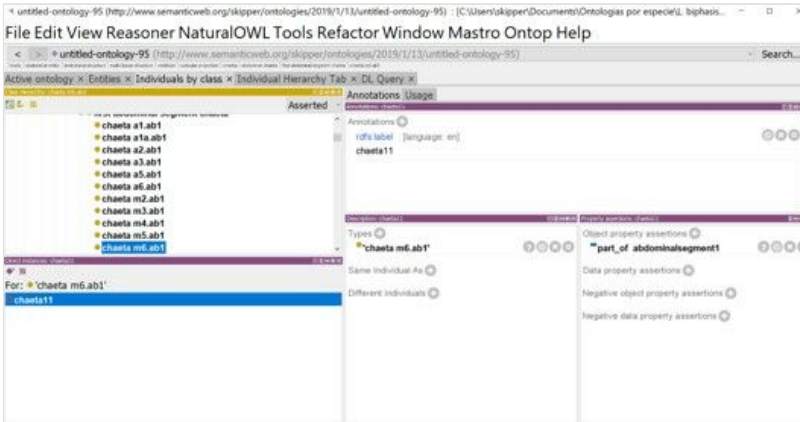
untitled-ontology-95 (http://www.semanticweb.org/skipper/ontologies/2019/1/13/untitled-ontology-95) : [C:\Users\skipper\Documents\Ontologias por especie\L. biphasis...

File Edit View Reasoner NaturalOWL Tools Refactor Window Mastro Ontop Help

untitled-ontology-95 (http://www.semanticweb.org/skipper/ontologies/2019/1/13/untitled-ontology-95)

Search...

Active ontology × Entities × Individuals by class × Individual Hierarchy Tab × DL Query ×

Class hierarchy: chaeta m6.ab1

Asserted

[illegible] abdominal segment chaeta
chaeta a1.ab1
chaeta a1a.ab1
chaeta a2.ab1
chaeta a3.ab1
chaeta a5.ab1
chaeta a6.ab1
chaeta m2.ab1
chaeta m3.ab1
chaeta m4.ab1
chaeta m5.ab1
chaeta m6.ab1

Direct instances: chaeta11

For: 'chaeta m6.ab1'

chaeta11

Annotations Usage

Annotations: chaeta11

Annotations

rdfs:label [language: en]

chaeta11

Description: chaeta11

Types

'chaeta m6.ab1'

Same Individual As

Different Individuals

Property assertions: chaeta11

Object property assertions

part_of abdominalsegment1

Data property assertions

Negative object property assertions

Negative data property assertions